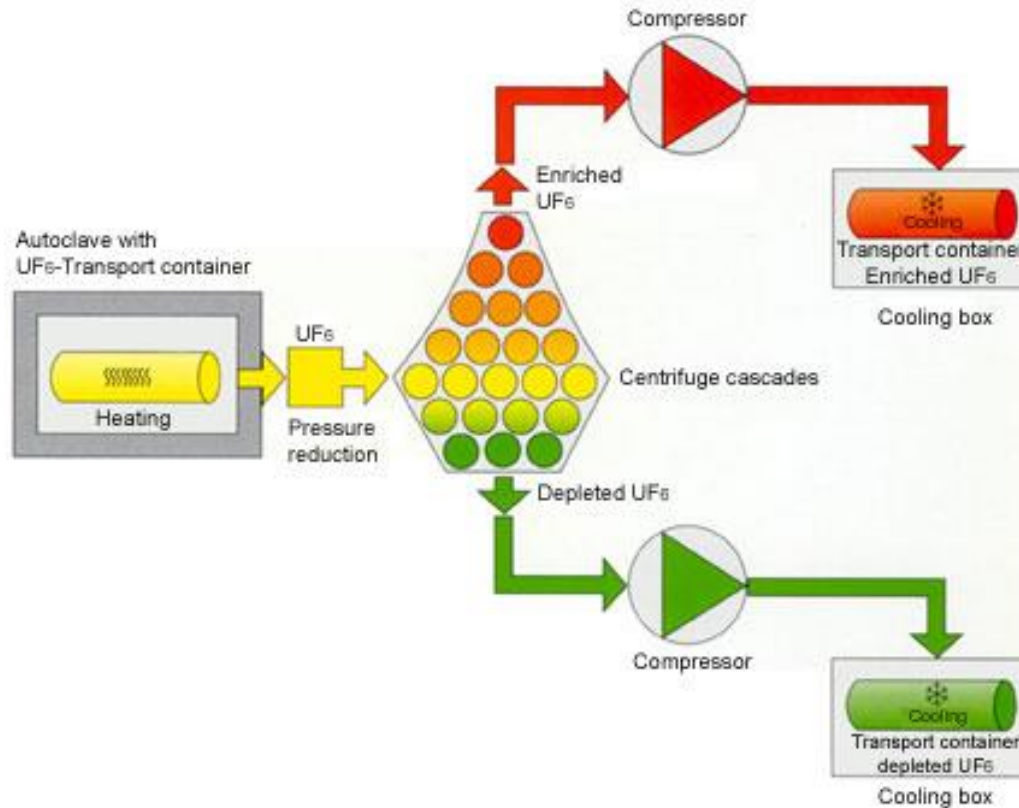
Compressor

Enriched $UF_6$

Cooling

Transport container
Enriched $UF_6$

Cooling box

Autoclave with
$UF_6$-Transport container

Heating

$UF_6$

Pressure reduction

Centrifuge cascades

Depleted $UF_6$

Compressor

Cooling

Transport container
depleted $UF_6$

Cooling box